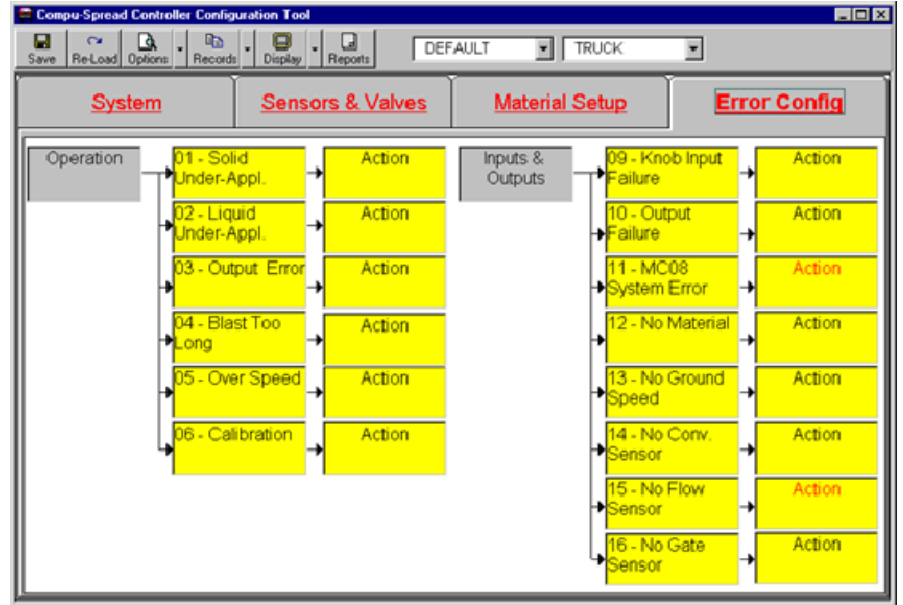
Compu-Spread Controller Configuration Tool

Save Re-Load Options Records Display Reports

DEFAULT TRUCK

System | Sensors & Valves | Material Setup | Error Config

Operation

01 - Solid Under-Appl. | Action
02 - Liquid Under-Appl. | Action
03 - Output Error | Action
04 - Blast Too Long | Action
05 - Over Speed | Action
06 - Calibration | Action

Inputs & Outputs

09 - Knob Input Failure | Action
10 - Output Failure | Action
11 - MC08 System Error | Action
12 - No Material | Action
13 - No Ground Speed | Action
14 - No Conv. Sensor | Action
15 - No Flow Sensor | Action
16 - No Gate Sensor | Action